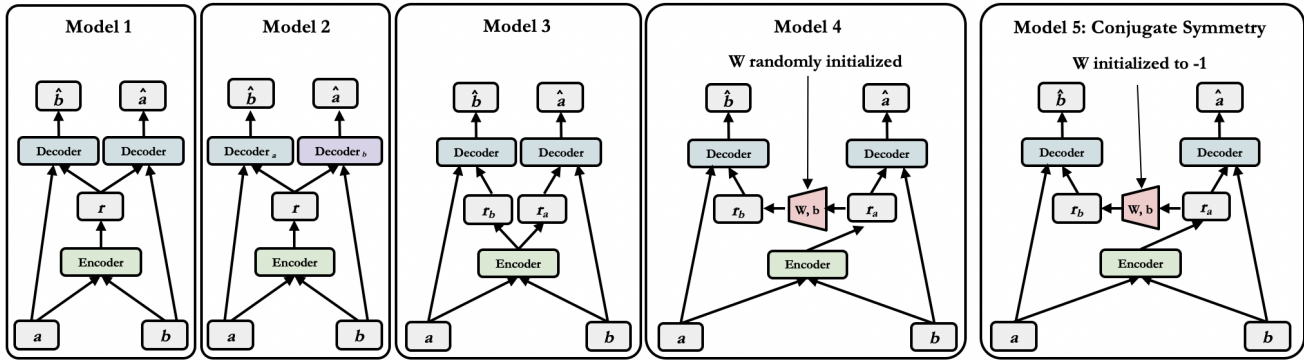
Model 1

$\hat{b}$ $\hat{a}$

Decoder Decoder

$r$

Encoder

$a$ $b$

Model 2

$\hat{b}$ $\hat{a}$

Decoder$_a$ Decoder$_b$

$r$

Encoder

$a$ $b$

Model 3

$\hat{b}$ $\hat{a}$

Decoder Decoder

$r_b$ $r_a$

Encoder

$a$ $b$

Model 4

W randomly initialized

$\hat{b}$ $\hat{a}$

Decoder Decoder

$r_b$ W, b $r_a$

Encoder

$a$ $b$

Model 5: Conjugate Symmetry

W initialized to -1

$\hat{b}$ $\hat{a}$

Decoder Decoder

$r_b$ W, b $r_a$

Encoder

$a$ $b$